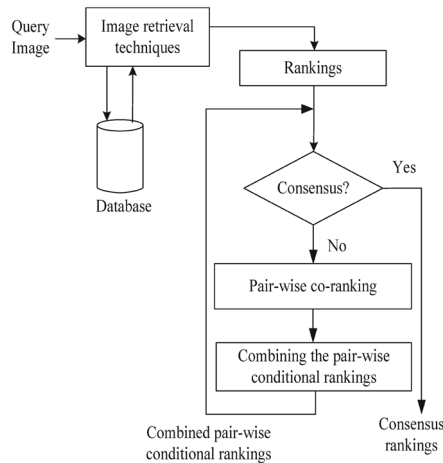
Query Image

Image retrieval techniques

Database

Rankings

Consensus?

Yes

No

Pair-wise co-ranking

Combining the pair-wise conditional rankings

Combined pair-wise conditional rankings

Consensus rankings